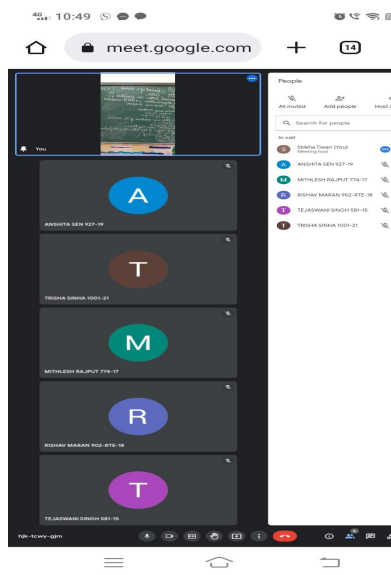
4G 10:49

meet.google.com

14

You

A

ANSHITA SEN 927-19

T

TRISHA SINHA 1001-21

M

MITHLESH RAJPUT 774-17

R

RISHAV MARAN 902-RTE-18

T

TEJASWANI SINGH 581-15

People

All muted

Add people

Host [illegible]

Search for people

In call

S Shikha Tiwari (You) Meeting host

A ANSHITA SEN 927-19

M MITHLESH RAJPUT 774-17

R RISHAV MARAN 902-RTE-18

T TEJASWANI SINGH 581-15

T TRISHA SINHA 1001-21

hjk-tcwy-gjm

6